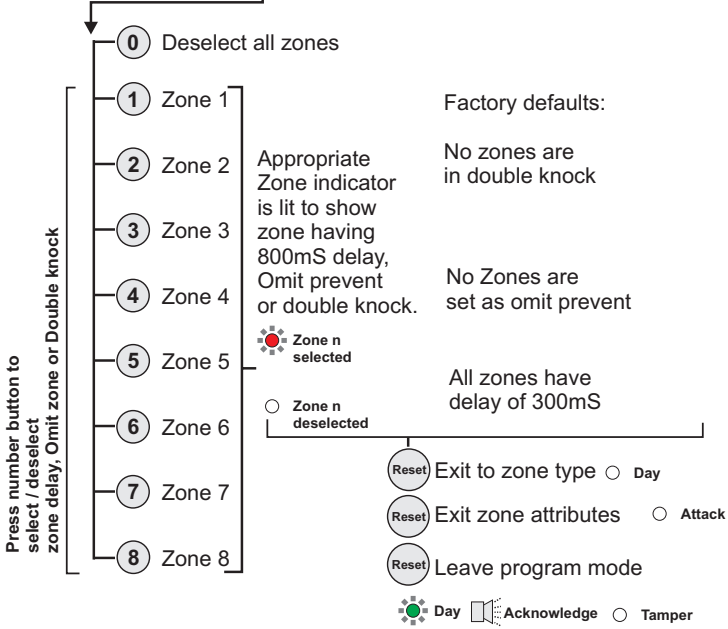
0 Deselect all zones

1 Zone 1

2 Zone 2

3 Zone 3

4 Zone 4

5 Zone 5

6 Zone 6

7 Zone 7

8 Zone 8

Press number button to select / deselect zone delay, Omit zone or Double knock

Appropriate Zone indicator is lit to show zone having 800mS delay, Omit prevent or double knock.

Zone n selected

Zone n deselected

Factory defaults:

No zones are in double knock

No Zones are set as omit prevent

All zones have delay of 300mS

Reset Exit to zone type Day

Reset Exit zone attributes Attack

Reset Leave program mode

Day Acknowledge Tamper